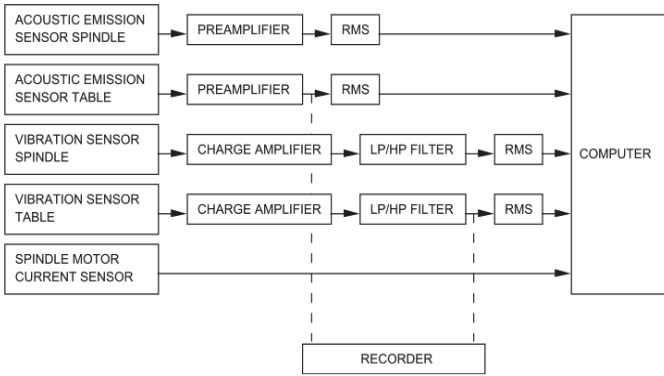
ACOUSTIC EMISSION SENSOR SPINDLE

PREAMPLIFIER

RMS

ACOUSTIC EMISSION SENSOR TABLE

PREAMPLIFIER

RMS

VIBRATION SENSOR SPINDLE

CHARGE AMPLIFIER

LP/HP FILTER

RMS

VIBRATION SENSOR TABLE

CHARGE AMPLIFIER

LP/HP FILTER

RMS

SPINDLE MOTOR CURRENT SENSOR

COMPUTER

RECORDER